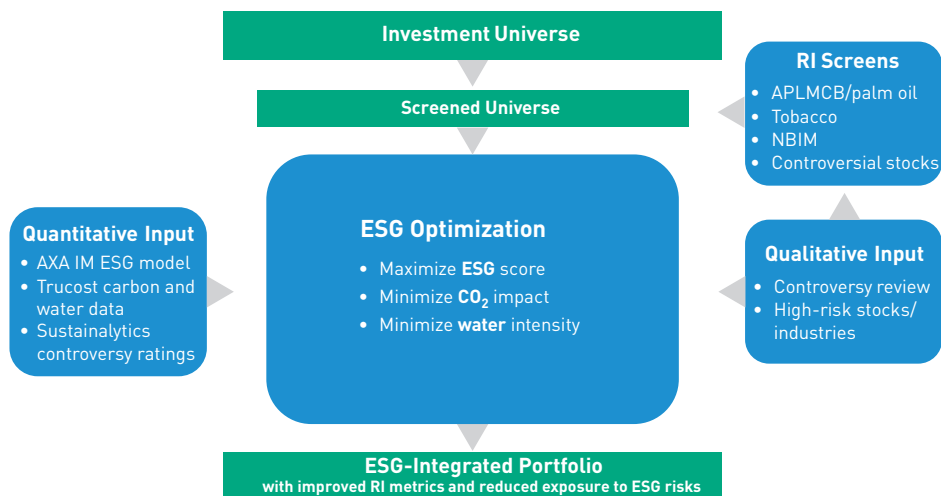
Investment Universe

Screened Universe

RI Screens
- APLMCB/palm oil
- Tobacco
- NBIM
- Controversial stocks

Quantitative Input
- AXA IM ESG model
- Trucost carbon and water data
- Sustainalytics controversy ratings

ESG Optimization
- Maximize **ESG** score
- Minimize **$CO_2$** impact
- Minimize **water** intensity

Qualitative Input
- Controversy review
- High-risk stocks/ industries

ESG-Integrated Portfolio
with improved RI metrics and reduced exposure to ESG risks